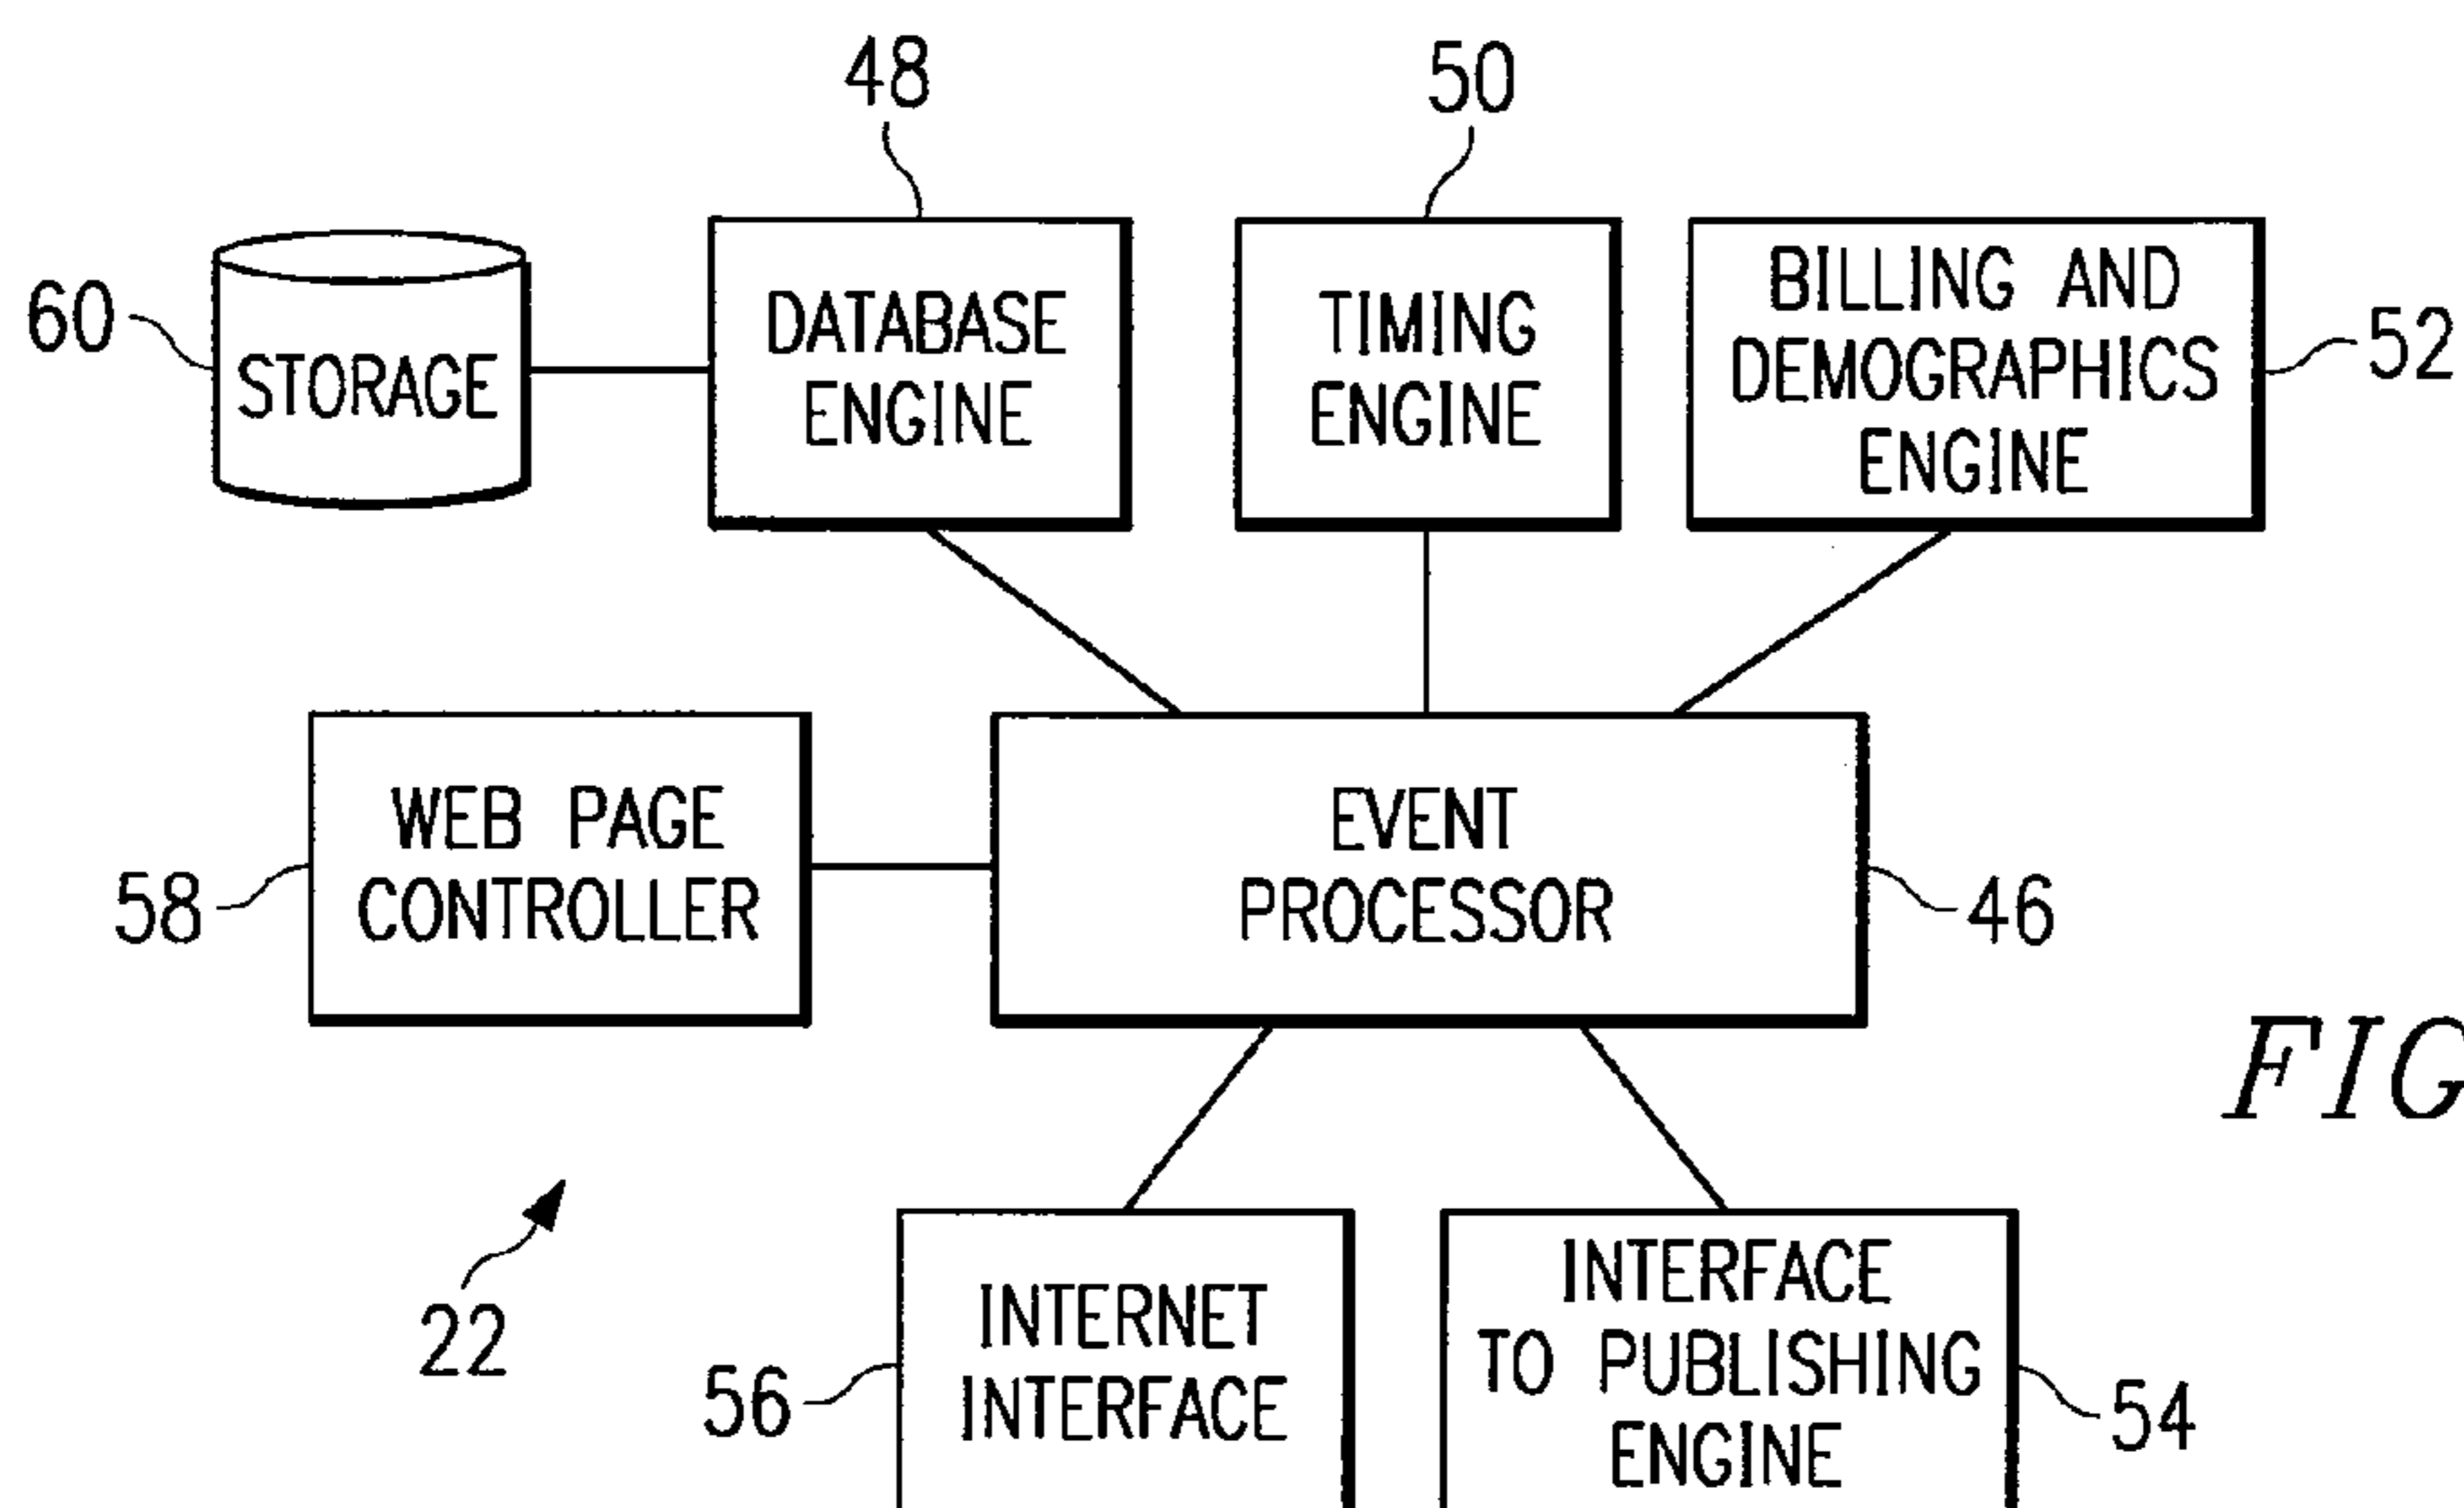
48

50

60

STORAGE

DATABASE ENGINE

TIMING ENGINE

BILLING AND DEMOGRAPHICS ENGINE

52

WEB PAGE CONTROLLER

58

EVENT PROCESSOR

46

FIG

22

INTERNET INTERFACE

56

INTERFACE TO PUBLISHING ENGINE

54